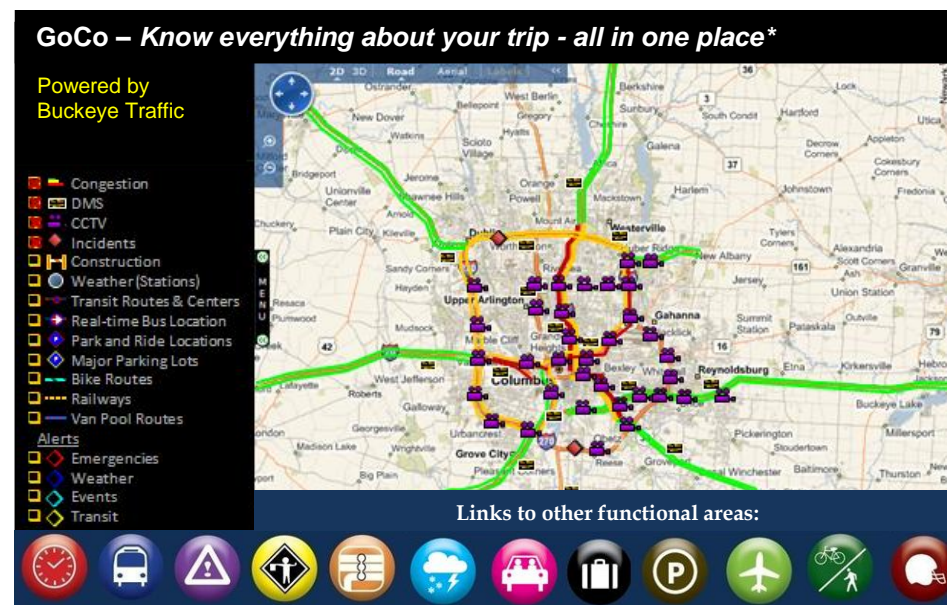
GoCo – Know everything about your trip - all in one place*

Powered by Buckeye Traffic

Congestion
DMS
CCTV
Incidents
Construction
Weather (Stations)
Transit Routes & Centers
Real-time Bus Location
Park and Ride Locations
Major Parking Lots
Bike Routes
Railways
Van Pool Routes
Alerts
Emergencies
Weather
Events
Transit

2D 3D Road Aerial Labels

MENU

Ostrander
Berkshire
Lock
West Berlin
Bellepoint
Sunbury
Hartford
Utica
New Dover
Gregory
South Condit
Chesire
Galena
Appleton
Watkins
Hyatts
Scioto Village
Decrow Corners
Cokesbury Corners
Bridgeport
Jerome
Orange
Harlem
Johnstown
Fredonia
Unionville Center
Shawnee Hills
Powell
Mackstown
Amlin
Westerville
Tylers Corners
Alexandria
Chuckery
Plain City
Kileville
Dublin
Worthington
Mount Air
Gahanna
New Albany
Scott Corners
Granville
Sandy Corners
Jersey
Ash
Hayden
Upper Arlington
Union Station
Resaca
Mudsock
Summit Station
Pataskala
Olive
Plumwood
Marble Cliff
Grandview
Reynoldsburg
Etna
Kirkersville
Hebron
Lafayette
West Jefferson
Columbus
Bexley
Whitehall
Roberts
Galloway
Buckeye Lake
Georgesville
Pickerington
Millersport
Madison Lake
Wrightsville
Urbancrest
Stoudertown
Grove City
Reese
Groveport
Canal Winchester
Baltimore
Thurston
Big Plain
Pleasant Corners
36
3
37
161
42
16
79

Links to other functional areas: